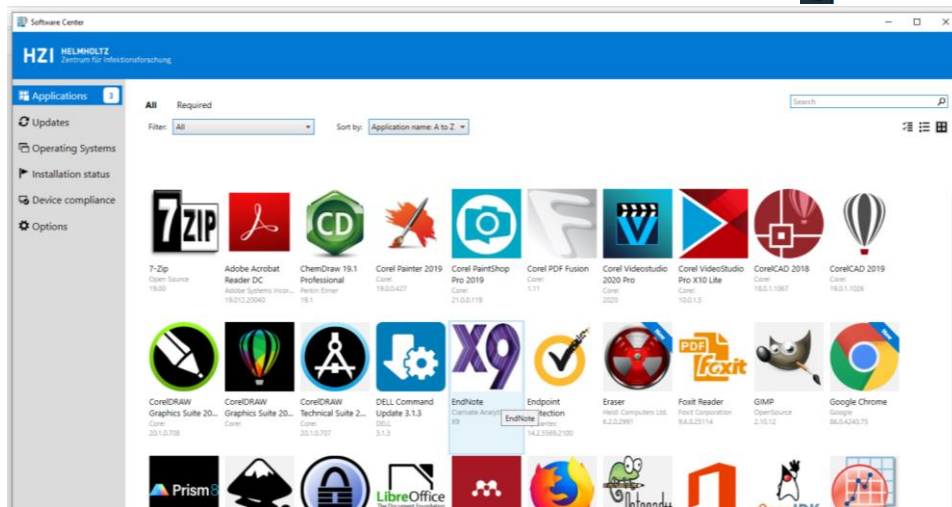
Software Center

HZI HELMHOLTZ Zentrum für Infektionsforschung

Applications 3
Updates
Operating Systems
Installation status
Device compliance
Options

All Required

Search

Filter: All
Sort by: Application name: A to Z

7ZIP

7-Zip
Open Source
19.00

Adobe Acrobat Reader DC
Adobe Systems Incor...
19.012.20040

ChemDraw 19.1 Professional
Perkin Elmer
19.1

Corel Painter 2019
Corel
19.0.0.427

Corel PaintShop Pro 2019
Corel
21.0.0.119

Corel PDF Fusion
Corel
1.11

Corel Videostudio 2020 Pro
Corel
2020

Corel VideoStudio Pro X10 Lite
Corel
10.0.1.5

CorelCAD 2018
Corel
18.0.1.1067

CorelCAD 2019
Corel
19.0.1.1026

CorelDRAW Graphics Suite 20...
Corel
20.1.0.708

CorelDRAW Graphics Suite 20...
Corel

CorelDRAW Technical Suite 2...
Corel
20.1.0.707

DELL Command Update 3.1.3
DELL
3.1.3

X9

EndNote
Clarivate Analyti...
X9

EndNote

Endpoint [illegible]tection
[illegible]ntec
14.2.5569.2100

Eraser
Heidi Computers Ltd.
6.2.0.2991

PDF Foxit

Foxit Reader
Foxit Corporation
9.6.0.25114

GIMP
OpenSource
2.10.12

Google Chrome
Google
86.0.4240.75

Prism8

LibreOffice
The Document Foundation